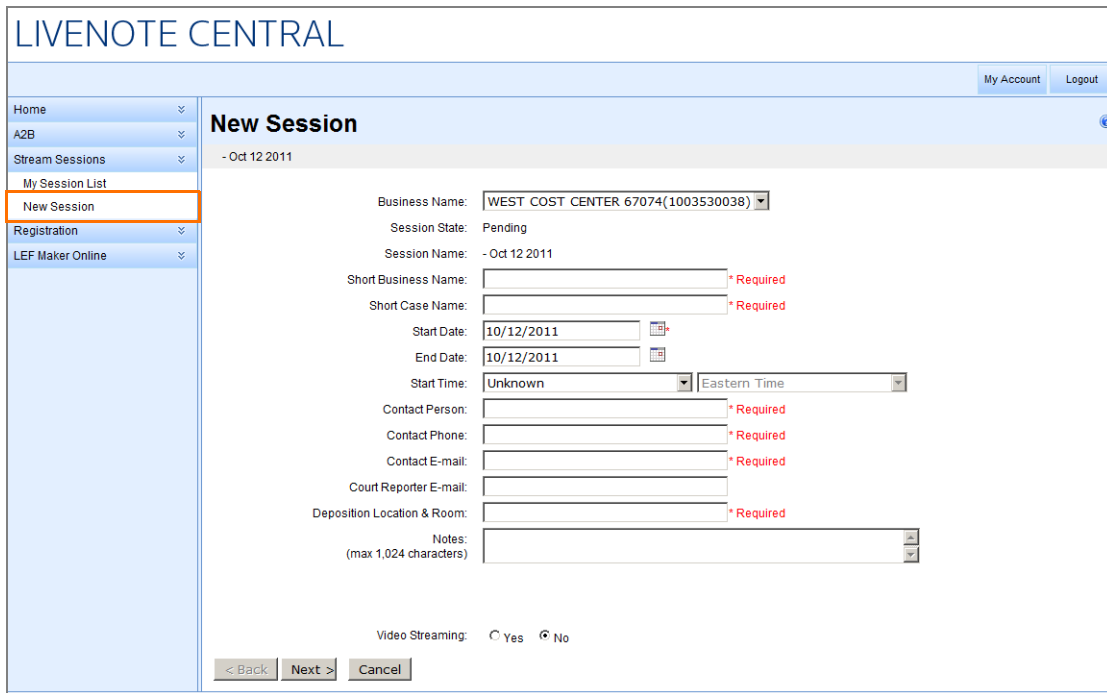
LIVENOTE CENTRAL

My Account Logout

Home
A2B
Stream Sessions
My Session List
New Session
Registration
LEF Maker Online

New Session

- Oct 12 2011

Business Name: WEST COST CENTER 67074(1003530038)
Session State: Pending
Session Name: - Oct 12 2011
Short Business Name: * Required
Short Case Name: * Required
Start Date: 10/12/2011 *
End Date: 10/12/2011
Start Time: Unknown Eastern Time
Contact Person: * Required
Contact Phone: * Required
Contact E-mail: * Required
Court Reporter E-mail:
Deposition Location & Room: * Required
Notes: (max 1,024 characters)

Video Streaming: Yes No

< Back Next > Cancel